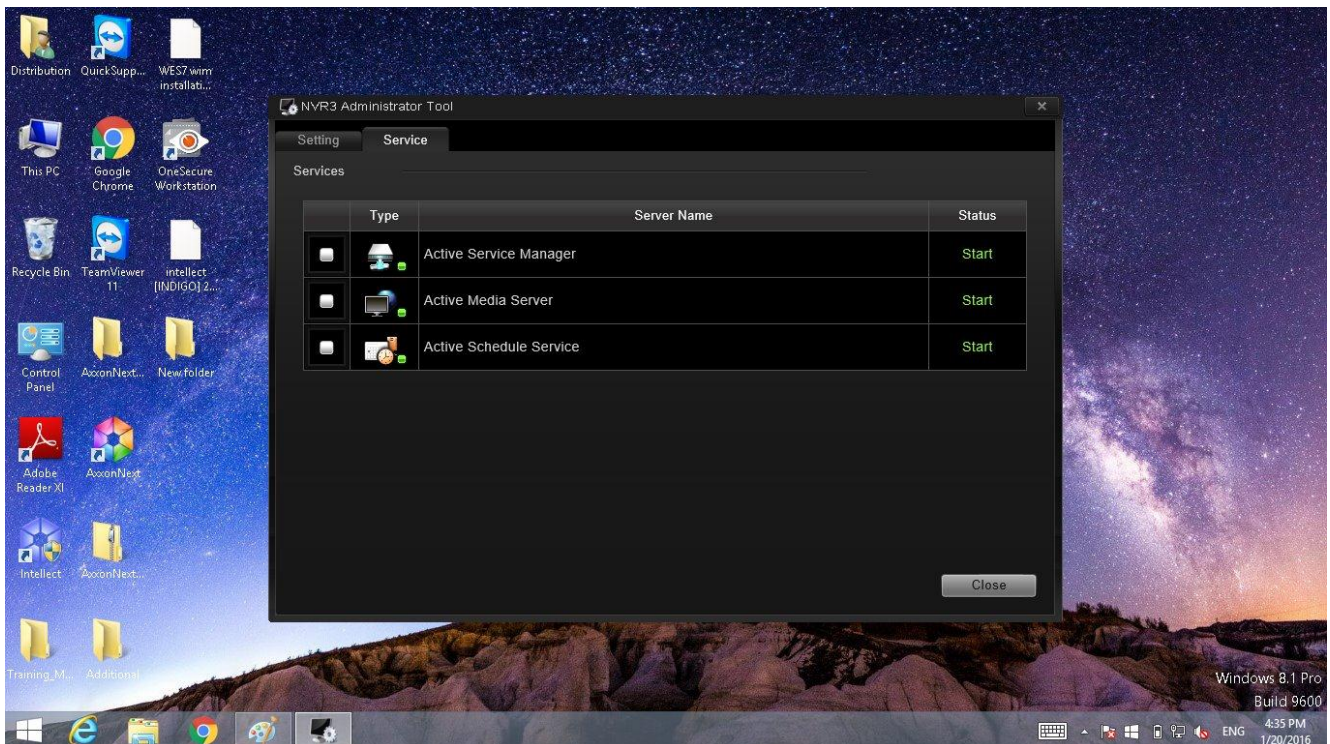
Distribution QuickSupp... WES7 wim installati...

This PC Google Chrome OneSecure Workstation

Recycle Bin TeamViewer 11 intellect [INDIGO] 2...

Control Panel AxxonNext... New folder

Adobe Reader XI AxxonNext

Intellect AxxonNext...

Training_M... Additional

NVR3 Administrator Tool

Setting Service

Services

| | Type | Server Name | Status |
|---|---|---|---|
| | | Active Service Manager | Start |
| | | Active Media Server | Start |
| | | Active Schedule Service | Start |

Close

Windows 8.1 Pro
Build 9600

ENG 4:35 PM 1/20/2016